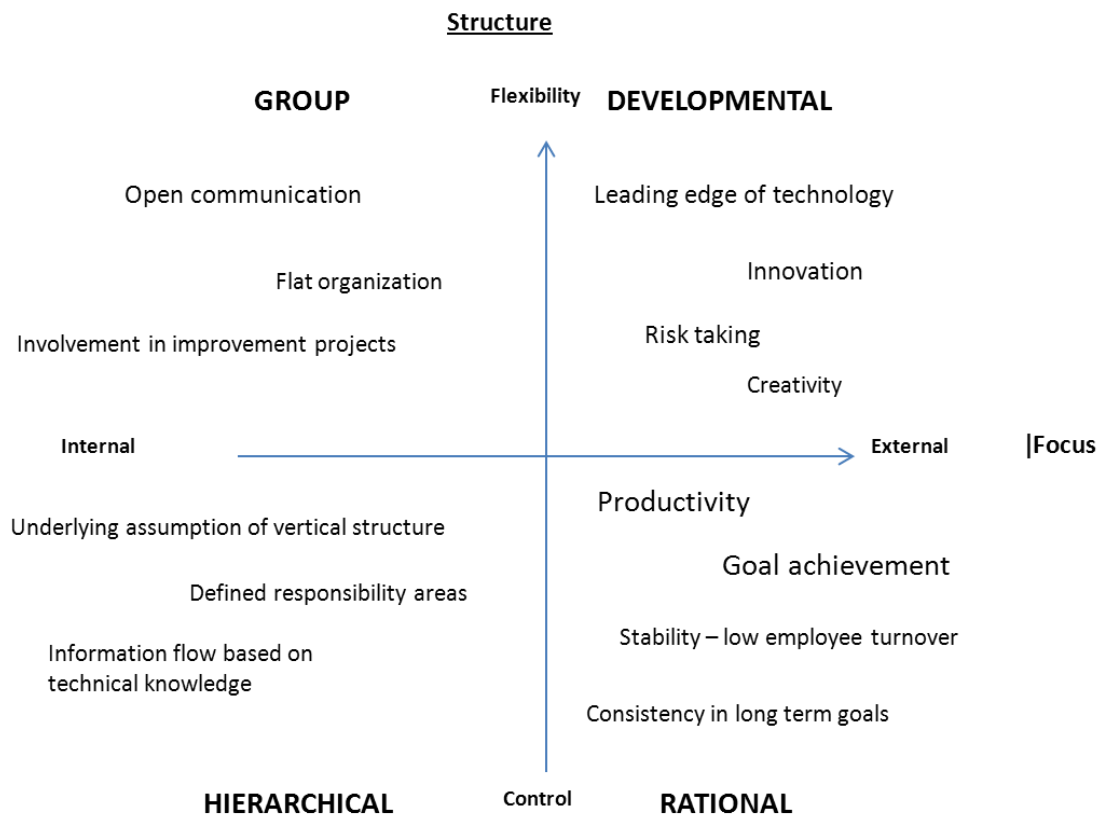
Structure

GROUP

Flexibility

DEVELOPMENTAL

Open communication

Leading edge of technology

Flat organization

Innovation

Involvement in improvement projects

Risk taking

Creativity

Internal

External

|Focus

Productivity

Underlying assumption of vertical structure

Goal achievement

Defined responsibility areas

Stability – low employee turnover

Information flow based on technical knowledge

Consistency in long term goals

HIERARCHICAL

Control

RATIONAL